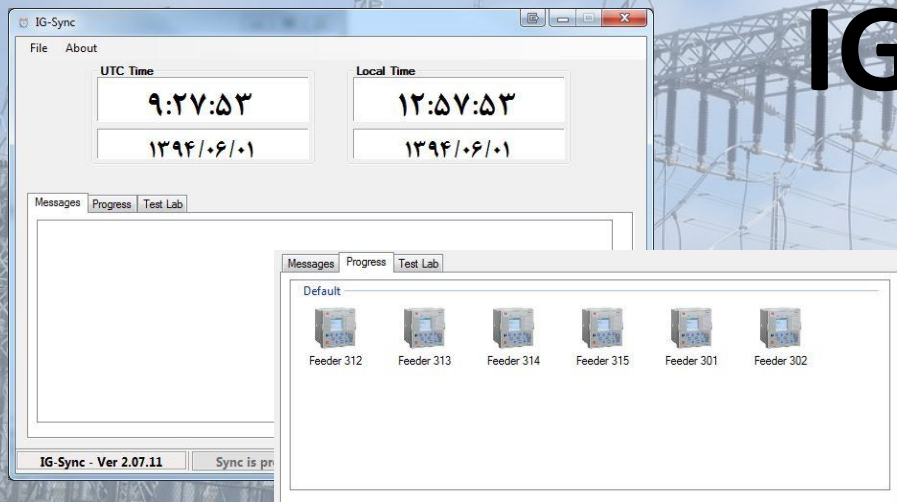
IG-Sync

File About

UTC Time

۹:۲۷:۵۳

۱۳۹۴/۰۶/۰۱

Local Time

۱۲:۵۷:۵۳

۱۳۹۴/۰۶/۰۱

Messages Progress Test Lab

IG-Sync - Ver 2.07.11

Sync is pr

IG

Messages Progress Test Lab

Default

Feeder 312 Feeder 313 Feeder 314 Feeder 315 Feeder 301 Feeder 302